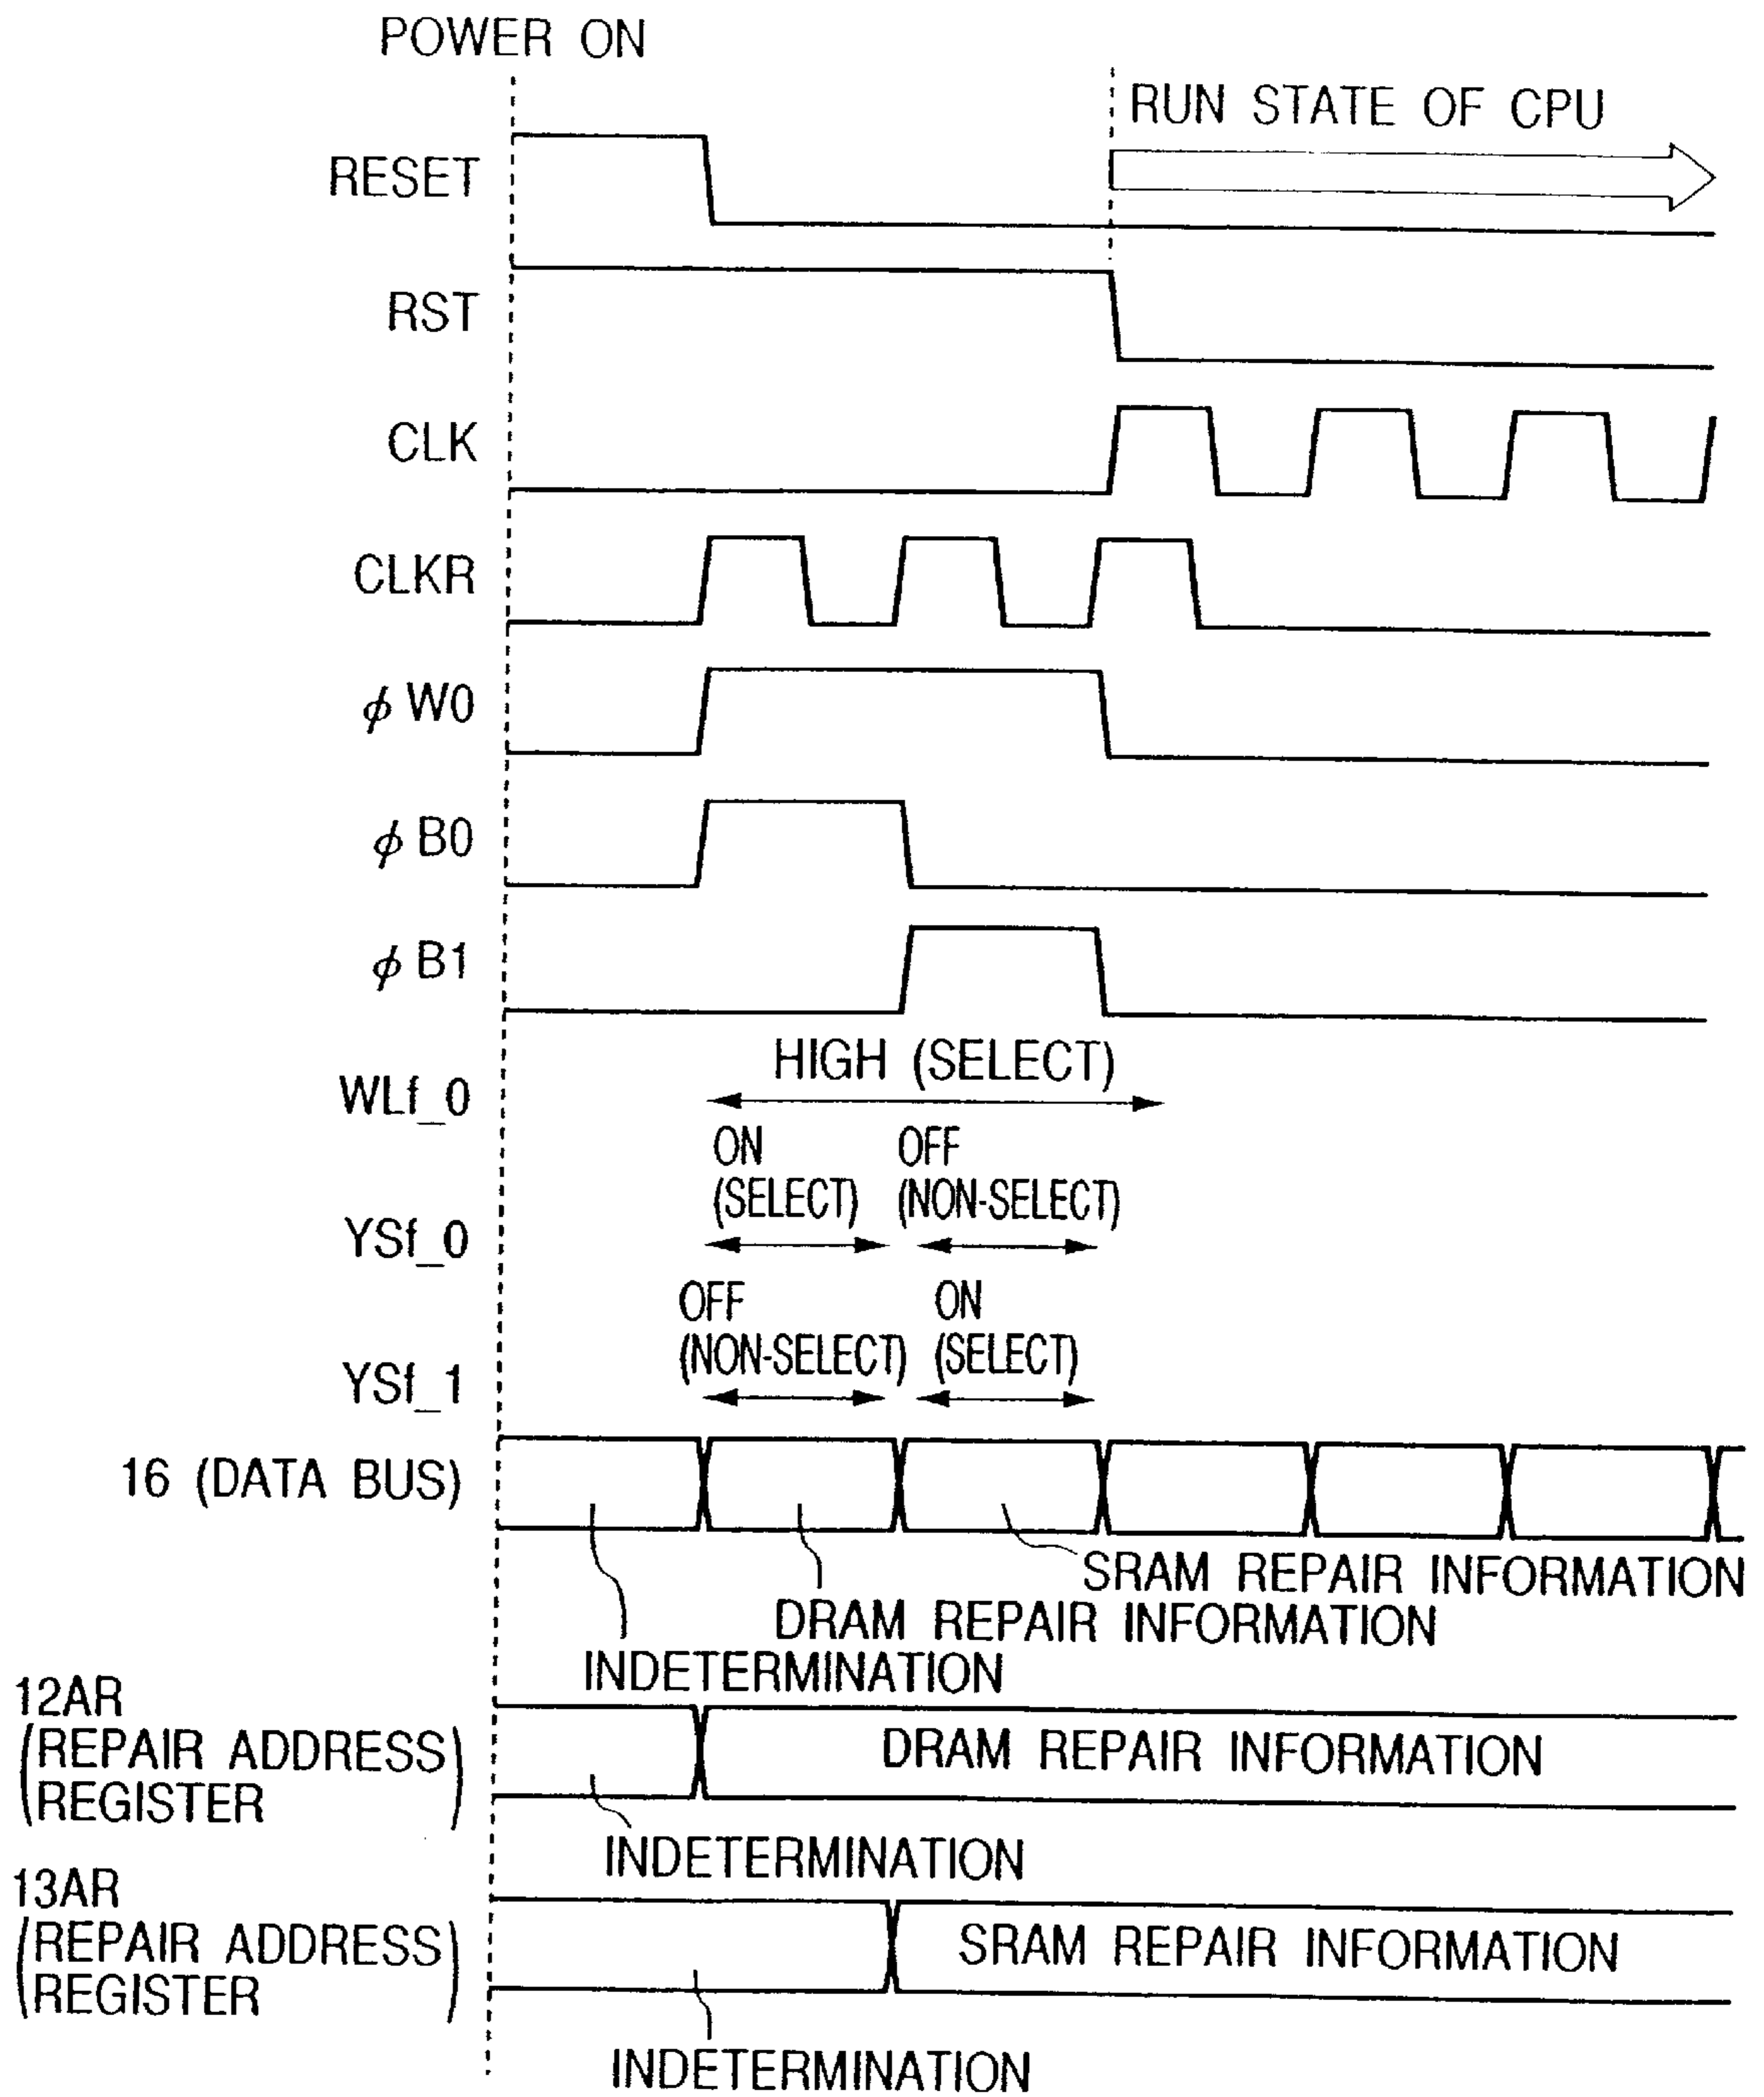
POWER ON

RUN STATE OF CPU

RESET

RST

CLK

CLKR

$\phi$ W0

$\phi$ B0

$\phi$ B1

HIGH (SELECT)

WLf_0

ON (SELECT)

OFF (NON-SELECT)

YSf_0

OFF (NON-SELECT)

ON (SELECT)

YSf_1

16 (DATA BUS)

SRAM REPAIR INFORMATION

DRAM REPAIR INFORMATION

INDETERMINATION

12AR (REPAIR ADDRESS REGISTER)

DRAM REPAIR INFORMATION

INDETERMINATION

13AR (REPAIR ADDRESS REGISTER)

SRAM REPAIR INFORMATION

INDETERMINATION